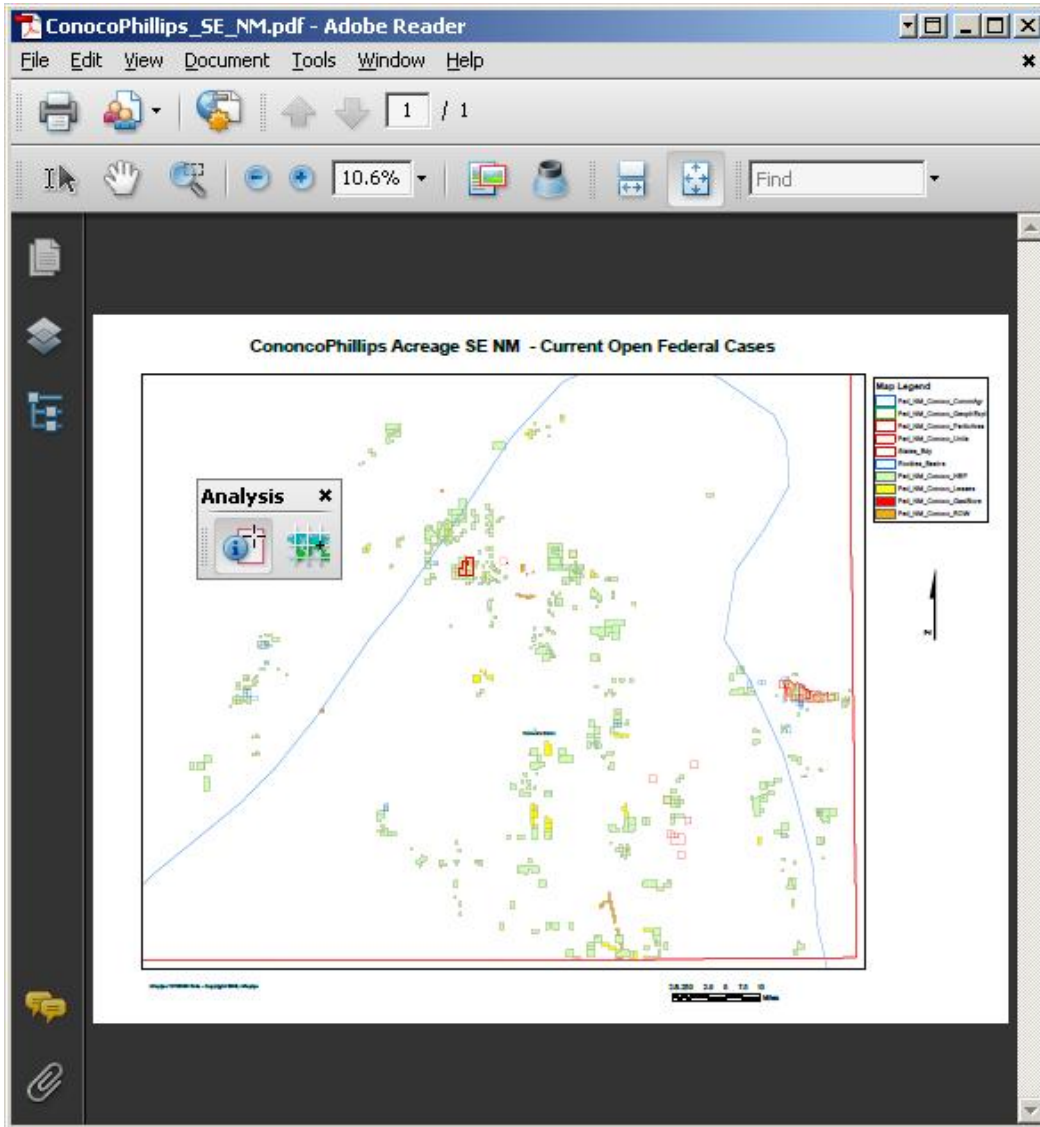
ConocoPhillips_SE_NM.pdf - Adobe Reader

File Edit View Document Tools Window Help

1 / 1

10.6%

Find

CononcoPhillips Acreage SE NM - Current Open Federal Cases

Analysis ×

Map Legend
Peri_NM_Conoco_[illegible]
Peri_NM_Conoco_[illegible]
Peri_NM_Conoco_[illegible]
Peri_NM_Conoco_Units
States_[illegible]
Rockies_Basins
Peri_NM_Conoco_HBP
Peri_NM_Conoco_Leases
Peri_NM_Conoco_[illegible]
Peri_NM_Conoco_ROW

N

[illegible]

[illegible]

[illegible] Miles